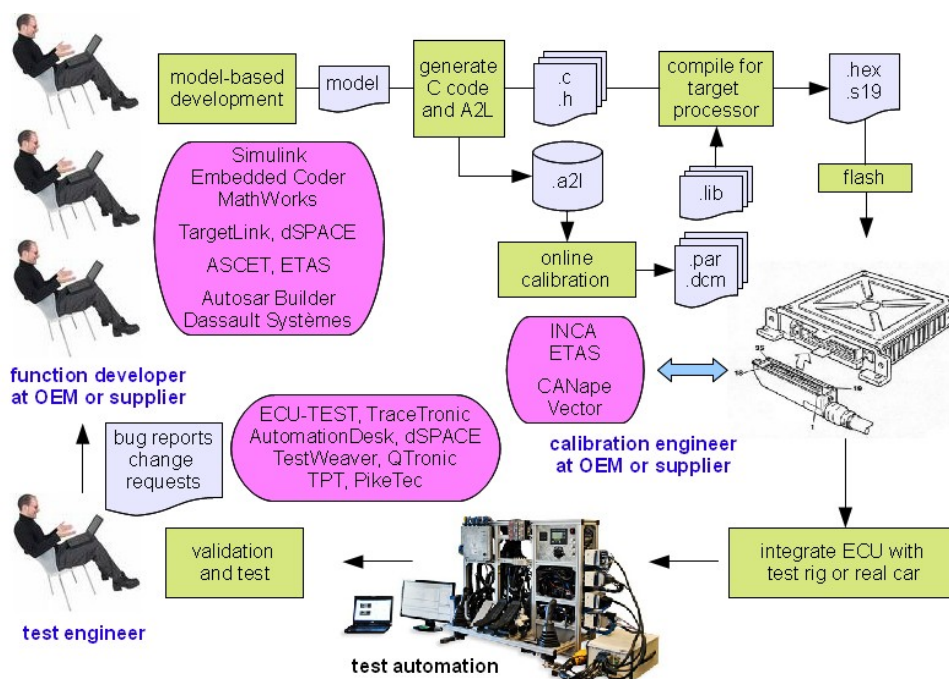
model-based development

model

generate C code and A2L

.c
.h

compile for target processor

.hex
.s19

Simulink
Embedded Coder
MathWorks

TargetLink, dSPACE

ASCET, ETAS

Autosar Builder
Dassault Systèmes

.a2l

.lib

flash

online calibration

.par
.dcm

INCA
ETAS

CANape
Vector

function developer at OEM or supplier

calibration engineer at OEM or supplier

bug reports
change requests

ECU-TEST, TraceTronic
AutomationDesk, dSPACE
TestWeaver, QTronic
TPT, PikeTec

validation and test

integrate ECU with test rig or real car

test engineer

test automation